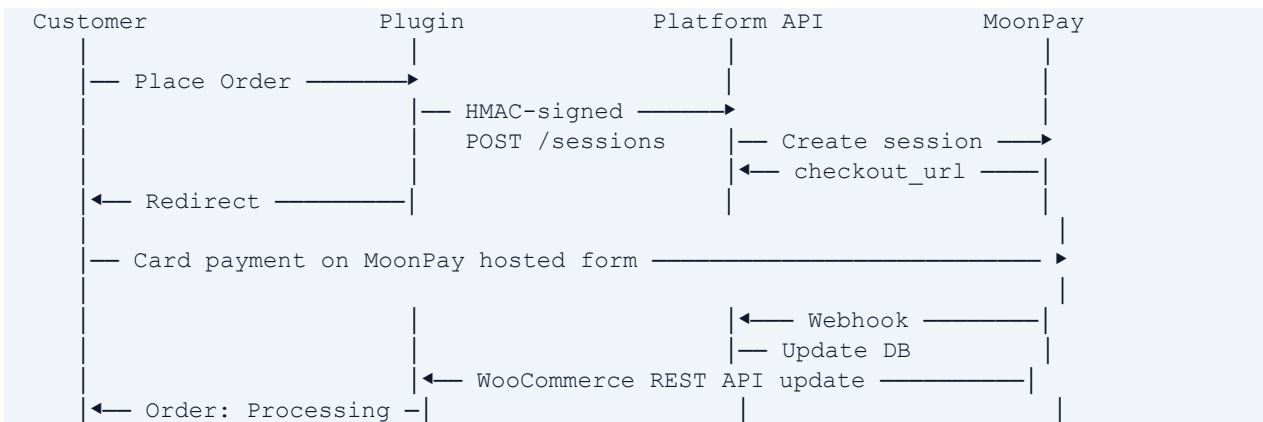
Customer    Plugin    Platform API    MoonPay

Place Order

HMAC-signed POST /sessions

Create session

checkout_url

Redirect

Card payment on MoonPay hosted form

Webhook

Update DB

WooCommerce REST API update

Order: Processing